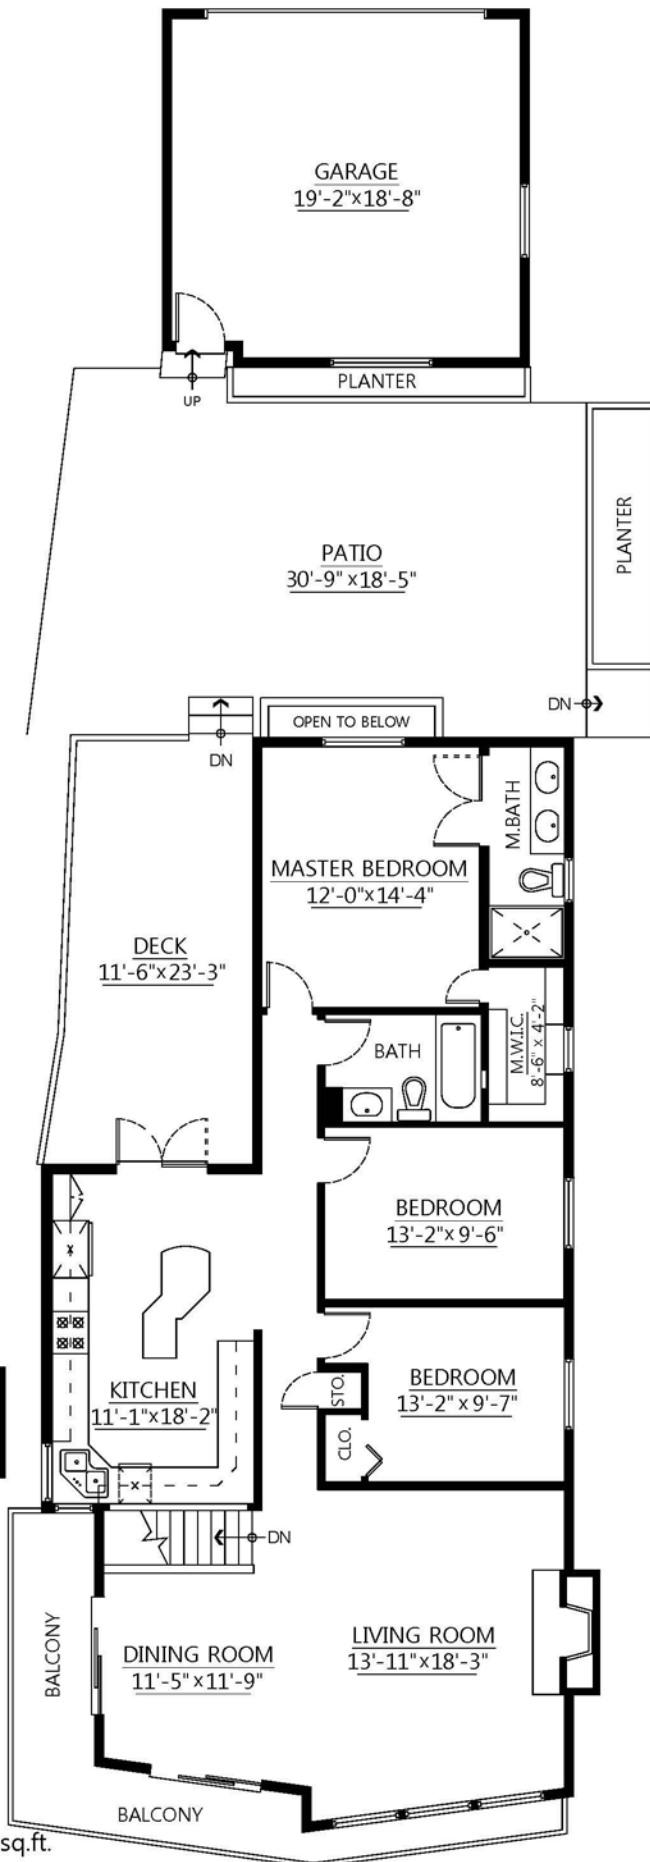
GARAGE
19'-2"x18'-8"

UP

PLANTER

PATIO
30'-9" x18'-5"

PLANTER

DN

DN

OPEN TO BELOW

M.BATH

MASTER BEDROOM
12'-0"x14'-4"

DECK
11'-6"x23'-3"

M.W.I.C.
8'-6" x 4'-2"

BATH

BEDROOM
13'-2"x 9'-6"

BEDROOM
13'-2" x 9'-7"

STO.

CLO.

KITCHEN
11'-1"x18'-2"

DN

BALCONY

DINING ROOM
11'-5"x11'-9"

LIVING ROOM
13'-11"x18'-3"

BALCONY

sq.ft.